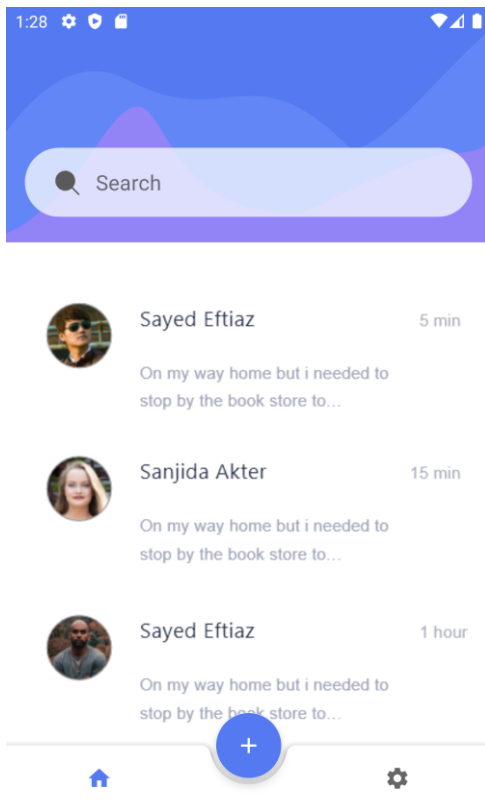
1:28

Search

Sayed Eftiaz
5 min
On my way home but i needed to stop by the book store to...

Sanjida Akter
15 min
On my way home but i needed to stop by the book store to...

Sayed Eftiaz
1 hour
On my way home but i needed to stop by the b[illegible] store to...

+